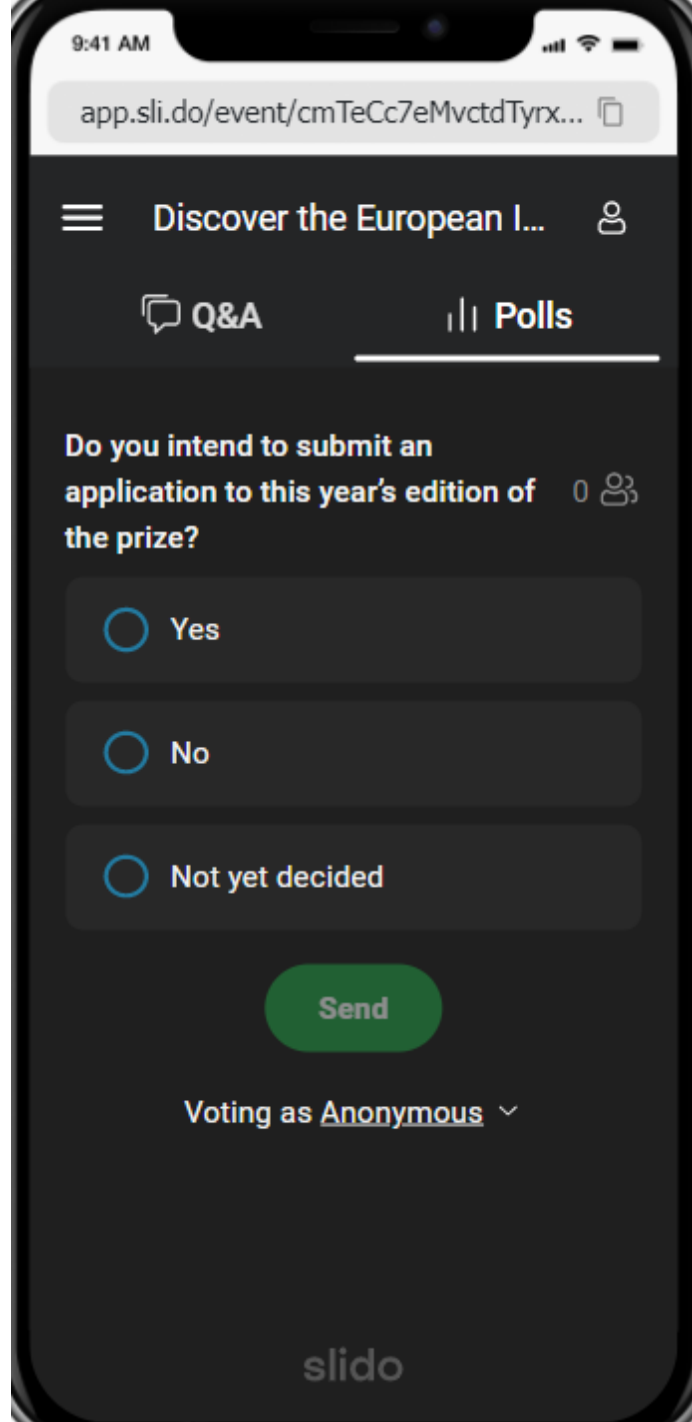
9:41 AM

app.sli.do/event/cmTeCc7eMvctdTyrx...

Discover the European I...

Q&A

Polls

Do you intend to submit an application to this year's edition of the prize?

0

Yes

No

Not yet decided

Send

Voting as Anonymous

slido